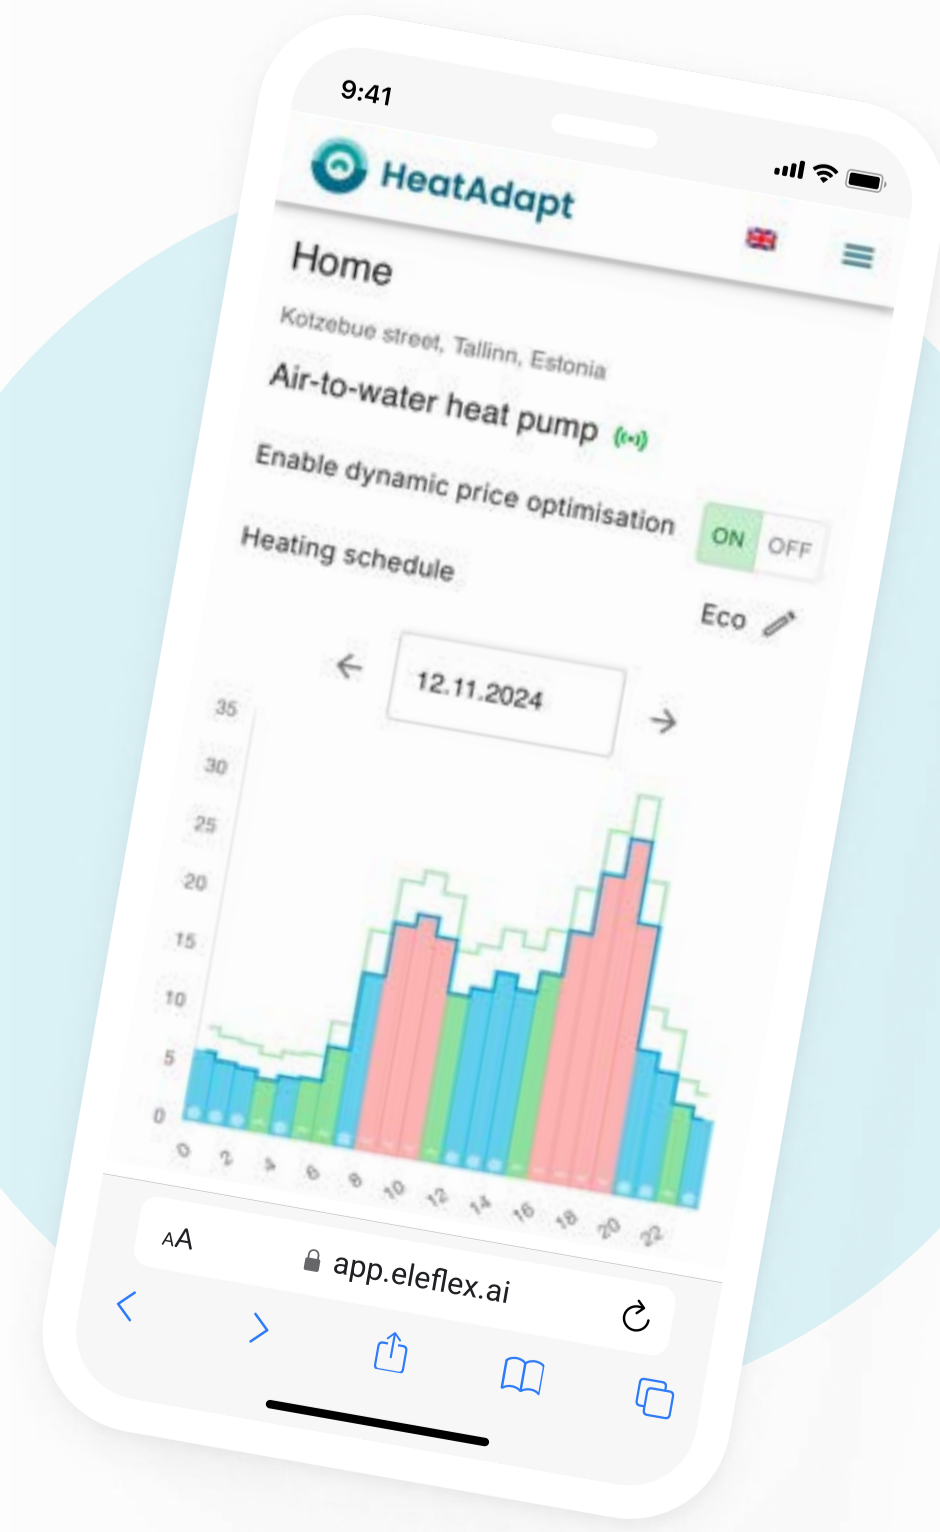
9:41

HeatAdapt

Home

Kotzebue street, Tallinn, Estonia

Air-to-water heat pump

Enable dynamic price optimisation

ON OFF

Heating schedule

Eco

12.11.2024

35
30
25
20
15
10
5
0

0 2 4 6 8 10 12 14 16 18 20 22

AA app.eleflex.ai